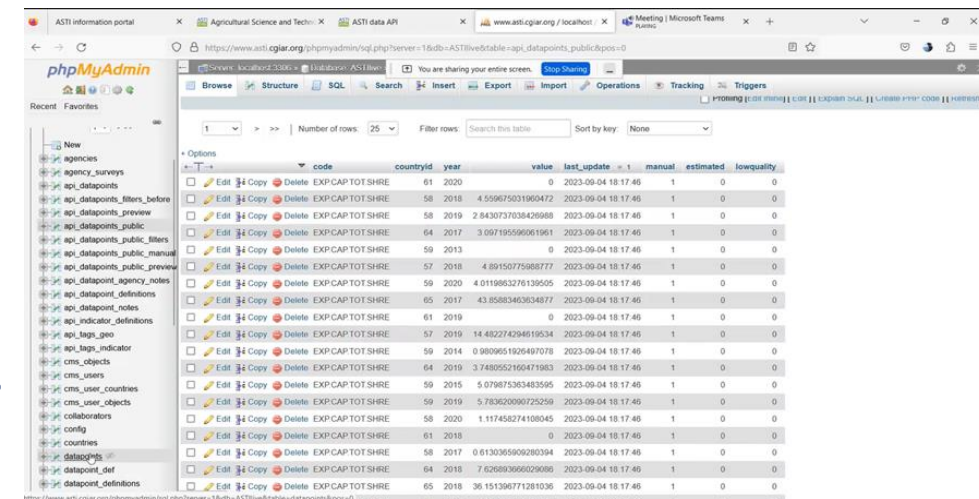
ASTI information portal × Agricultural Science and Techn × ASTI data API × www.asti.cgiar.org / localhost / × Meeting | Microsoft Teams PLAYING × +

https://www.asti.cgiar.org/phpmyadmin/sql.php?server=1&db=ASTIlive&table=api_datapoints_public&pos=0

phpMyAdmin

Recent Favorites

Server: localhost:3306 » Database: ASTIlive

You are sharing your entire screen. Stop Sharing

Browse Structure SQL Search Insert Export Import Operations Tracking Triggers

Profiling [ Edit inline ] [ Edit ] [ Explain SQL ] [ Create PHP code ] [ Refresh ]

New
agencies
agency_surveys
api_datapoints
api_datapoints_filters_before
api_datapoints_preview
api_datapoints_public
api_datapoints_public_filters
api_datapoints_public_manual
api_datapoints_public_preview
api_datapoint_agency_notes
api_datapoint_definitions
api_datapoint_notes
api_indicator_definitions
api_tags_geo
api_tags_indicator
cms_objects
cms_users
cms_user_countries
cms_user_objects
collaborators
config
countries
datapoints
datapoint_def
datapoint_definitions

1 > >> | Number of rows: 25 Filter rows: Search this table Sort by key: None

+ Options

| | code | countryid | year | value | last_update | manual | estimated | lowquality |
|---|---|---|---|---|---|---|---|---|
| Edit Copy Delete | EXPCAPTOTSHRE | 61 | 2020 | 0 | 2023-09-04 18:17:46 | 1 | 0 | 0 |
| Edit Copy Delete | EXPCAPTOTSHRE | 58 | 2018 | 4.559675031960472 | 2023-09-04 18:17:46 | 1 | 0 | 0 |
| Edit Copy Delete | EXPCAPTOTSHRE | 58 | 2019 | 2.8430737038426988 | 2023-09-04 18:17:46 | 1 | 0 | 0 |
| Edit Copy Delete | EXPCAPTOTSHRE | 64 | 2017 | 3.097195596061961 | 2023-09-04 18:17:46 | 1 | 0 | 0 |
| Edit Copy Delete | EXPCAPTOTSHRE | 59 | 2013 | 0 | 2023-09-04 18:17:46 | 1 | 0 | 0 |
| Edit Copy Delete | EXPCAPTOTSHRE | 57 | 2018 | 4.89150775988777 | 2023-09-04 18:17:46 | 1 | 0 | 0 |
| Edit Copy Delete | EXPCAPTOTSHRE | 59 | 2020 | 4.011986327613950 5 | 2023-09-04 18:17:46 | 1 | 0 | 0 |
| Edit Copy Delete | EXPCAPTOTSHRE | 65 | 2017 | 43.85883463634877 | 2023-09-04 18:17:46 | 1 | 0 | 0 |
| Edit Copy Delete | EXPCAPTOTSHRE | 61 | 2019 | 0 | 2023-09-04 18:17:46 | 1 | 0 | 0 |
| Edit Copy Delete | EXPCAPTOTSHRE | 57 | 2019 | 14.48227429461953 4 | 2023-09-04 18:17:46 | 1 | 0 | 0 |
| Edit Copy Delete | EXPCAPTOTSHRE | 59 | 2014 | 0.9809651926497078 | 2023-09-04 18:17:46 | 1 | 0 | 0 |
| Edit Copy Delete | EXPCAPTOTSHRE | 64 | 2019 | 3.7480552160471983 | 2023-09-04 18:17:46 | 1 | 0 | 0 |
| Edit Copy Delete | EXPCAPTOTSHRE | 59 | 2015 | 5.079875363483595 | 2023-09-04 18:17:46 | 1 | 0 | 0 |
| Edit Copy Delete | EXPCAPTOTSHRE | 59 | 2019 | 5.78362009072525 9 | 2023-09-04 18:17:46 | 1 | 0 | 0 |
| Edit Copy Delete | EXPCAPTOTSHRE | 58 | 2020 | 1.117458274108045 | 2023-09-04 18:17:46 | 1 | 0 | 0 |
| Edit Copy Delete | EXPCAPTOTSHRE | 61 | 2018 | 0 | 2023-09-04 18:17:46 | 1 | 0 | 0 |
| Edit Copy Delete | EXPCAPTOTSHRE | 58 | 2017 | 0.6130365909280394 | 2023-09-04 18:17:46 | 1 | 0 | 0 |
| Edit Copy Delete | EXPCAPTOTSHRE | 64 | 2018 | 7.626893666029086 | 2023-09-04 18:17:46 | 1 | 0 | 0 |
| Edit Copy Delete | EXPCAPTOTSHRE | 65 | 2018 | 36.151396771281036 | 2023-09-04 18:17:46 | 1 | 0 | 0 |

https://www.asti.cgiar.org/phpmyadmin/sql.php?server=1&db=ASTIlive&table=datapoints&pos=0